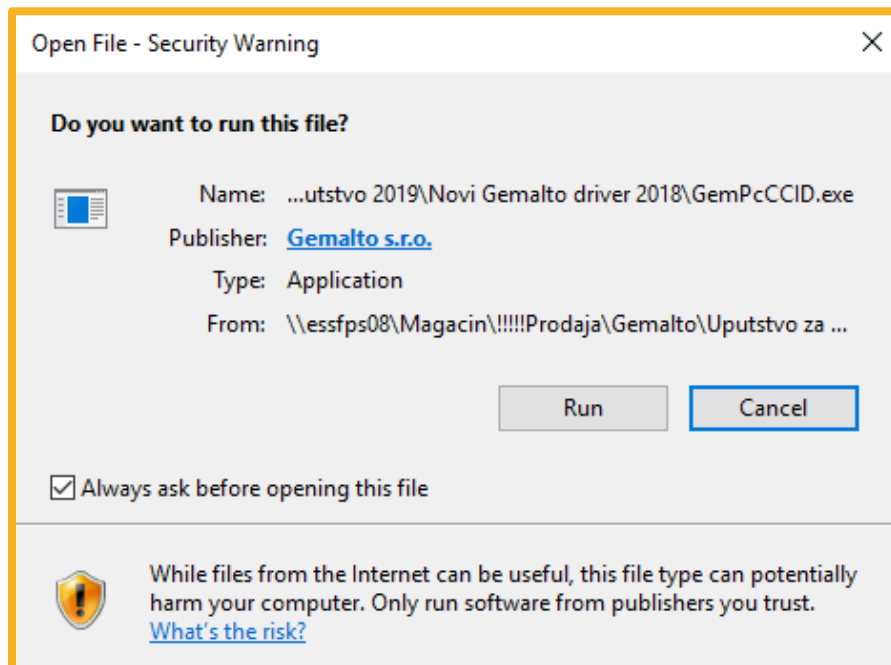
Open File - Security Warning

Do you want to run this file?

Name: ...utstvo 2019\Novi Gemalto driver 2018\GemPcCCID.exe

Publisher: Gemalto s.r.o.

Type: Application

From: \\essfps08\Magacin\!!!!!Prodaja\Gemalto\Uputstvo za ...

Run

Cancel

Always ask before opening this file

While files from the Internet can be useful, this file type can potentially harm your computer. Only run software from publishers you trust. What's the risk?